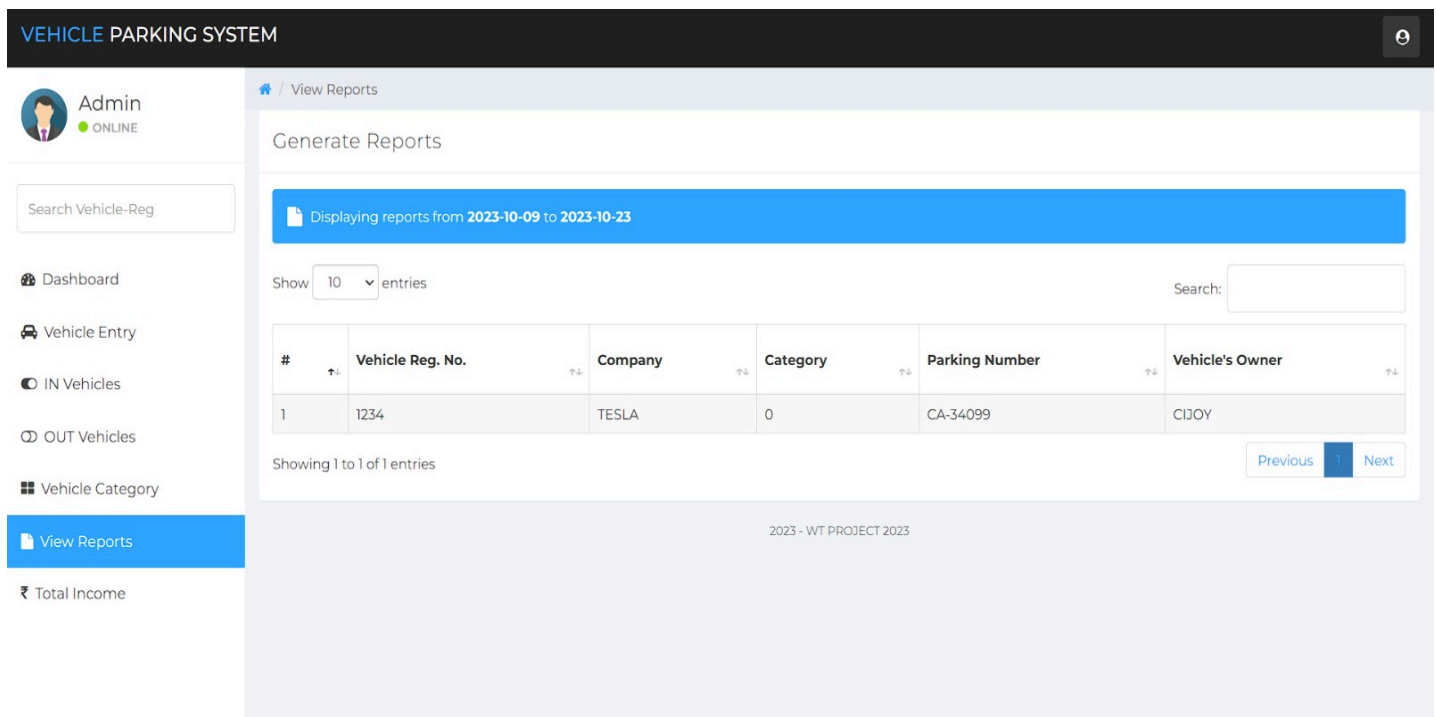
VEHICLE PARKING SYSTEM

Admin
ONLINE

Search Vehicle-Reg

Dashboard

Vehicle Entry

IN Vehicles

OUT Vehicles

Vehicle Category

View Reports

₹ Total Income

/ View Reports

Generate Reports

Displaying reports from **2023-10-09** to **2023-10-23**

Show 10 entries

Search:

| # | Vehicle Reg. No. | Company | Category | Parking Number | Vehicle's Owner |
|---|---|---|---|---|---|
| 1 | 1234 | TESLA | 0 | CA-34099 | CIJOY |

Showing 1 to 1 of 1 entries

Previous 1 Next

2023 - WT PROJECT 2023